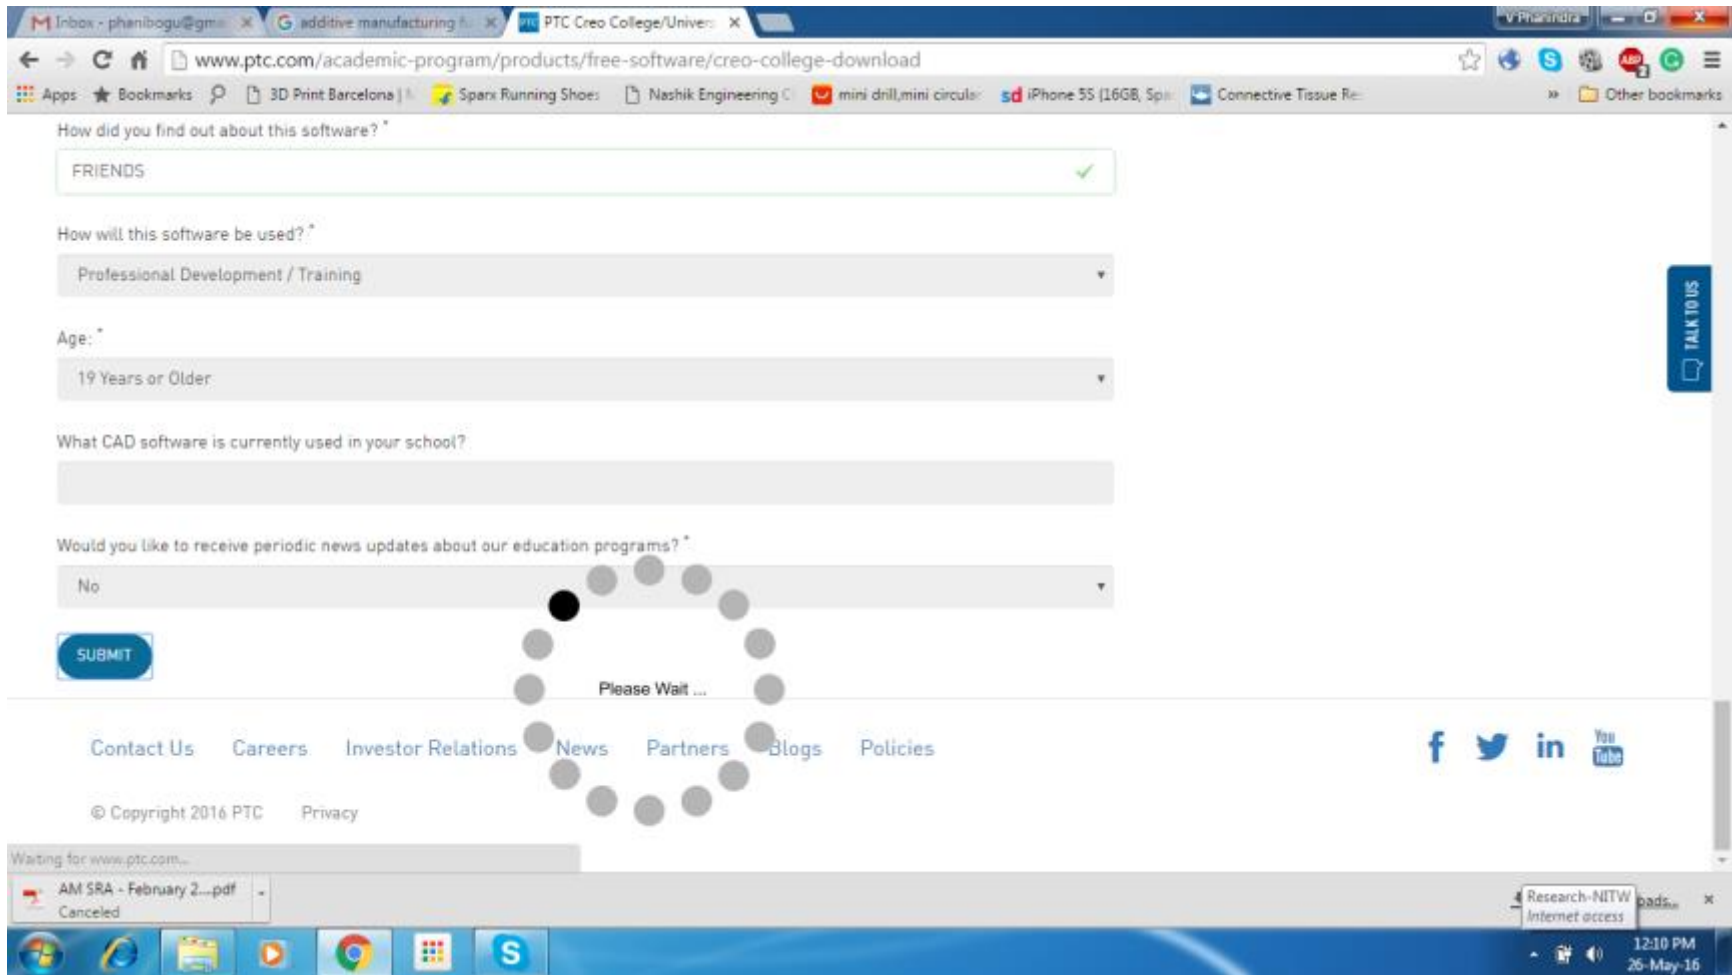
M Inbox - phanibogu@gm ×
G additive manufacturing ×
PTC Creo College/Univer ×
V Phanindra

www.ptc.com/academic-program/products/free-software/creo-college-download

Apps Bookmarks 3D Print Barcelona | Sparx Running Shoes Nashik Engineering C mini drill,mini circula sd iPhone 5S (16GB, Spa Connective Tissue Re » Other bookmarks

How did you find out about this software? *

FRIENDS

How will this software be used? *

Professional Development / Training

Age: *

19 Years or Older

What CAD software is currently used in your school?

Would you like to receive periodic news updates about our education programs? *

No

SUBMIT

Please Wait ...

TALK TO US

Contact Us Careers Investor Relations News Partners Blogs Policies

© Copyright 2016 PTC Privacy

Waiting for www.ptc.com...

AM SRA - February 2....pdf
Canceled

Research-NITW
Internet access

oads... ×

12:10 PM
26-May-16